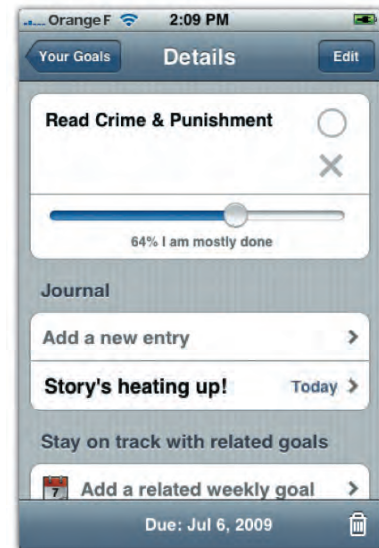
Orange F 2:09 PM

Your Goals Details Edit

Read Crime & Punishment

64% I am mostly done

Journal

Add a new entry

Story's heating up! Today

Stay on track with related goals

7 Add a related weekly goal

Due: Jul 6, 2009